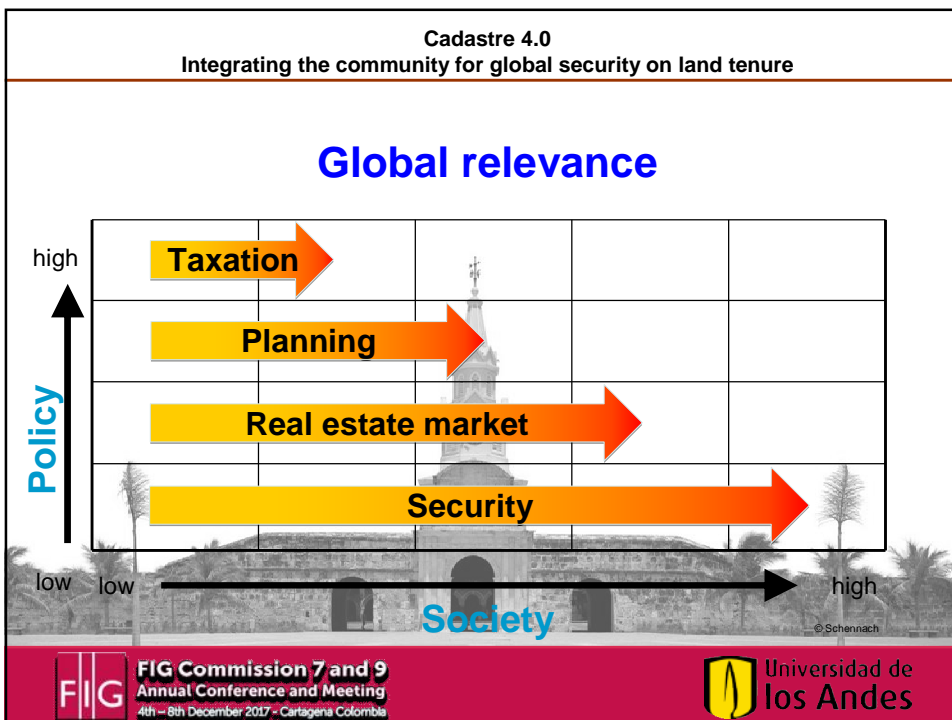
Cadastre 4.0
Integrating the community for global security on land tenure

Global relevance

high

Taxation

Planning

Real estate market

Security

Policy

low

low

high

Society

© Schennach

FIG

FIG Commission 7 and 9
Annual Conference and Meeting
4th – 8th December 2017 - Cartagena Colombia

Universidad de
los Andes